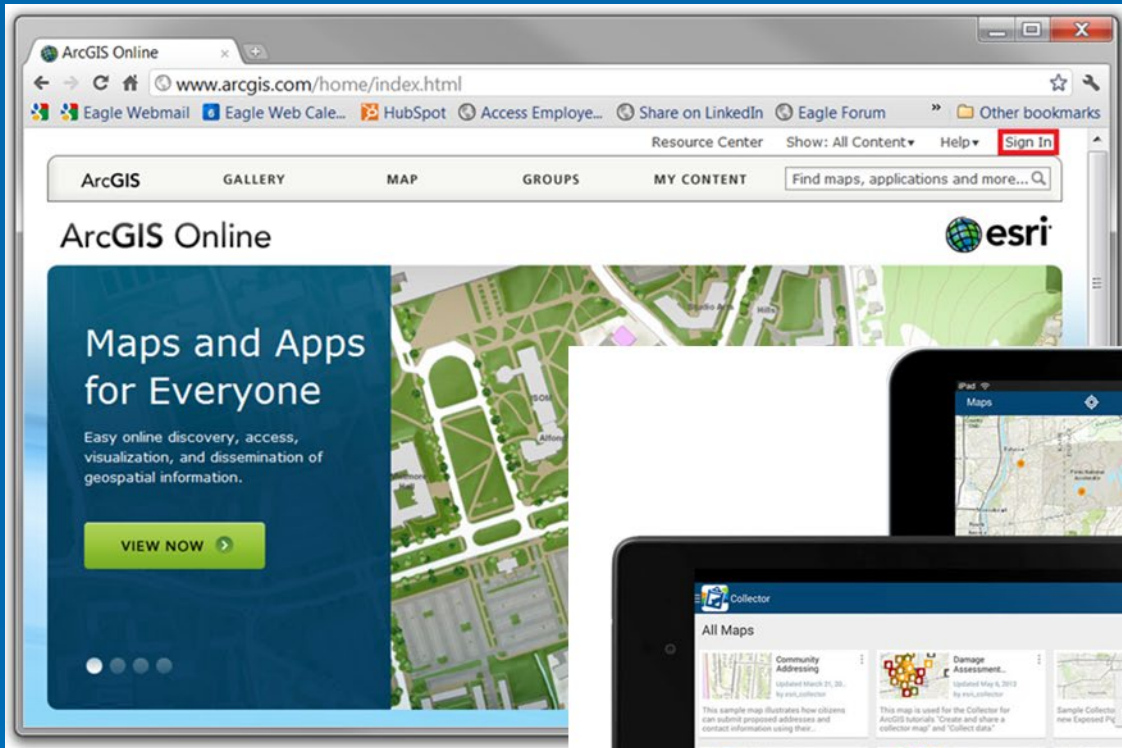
ArcGIS Online

www.arcgis.com/home/index.html

Eagle Webmail Eagle Web Cale... HubSpot Access Employe... Share on LinkedIn Eagle Forum » Other bookmarks

Resource Center Show: All Content▾ Help▾ Sign In

ArcGIS GALLERY MAP GROUPS MY CONTENT Find maps, applications and more...

ArcGIS Online

esri

Maps and Apps for Everyone

Easy online discovery, access, visualization, and dissemination of geospatial information.

VIEW NOW

iPad

Maps

Collector

All Maps

Community Addressing

Updated March 21, 20...
by esri_collector

This sample map illustrates how citizens can submit proposed addresses and contact information using their...

Damage Assessment...

Updated May 6, 2013
by esri_collector

This map is used for the Collector for ArcGIS tutorials "Create and share a collector map" and "Collect data"

Sample Collector
new Exposed P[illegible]